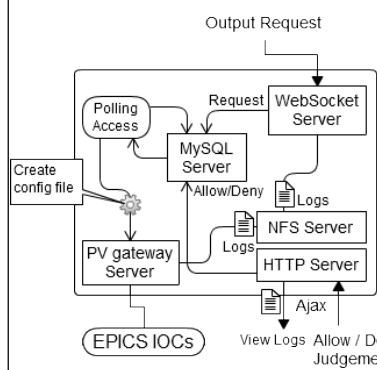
Output Request

Polling Access

Request

WebSocket Server

MySQL Server

Create config file

Allow/Deny

Logs

Logs

NFS Server

PV gateway Server

HTTP Server

Ajax

EPICS IOCs

View Logs

Allow / D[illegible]

Judgeme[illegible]